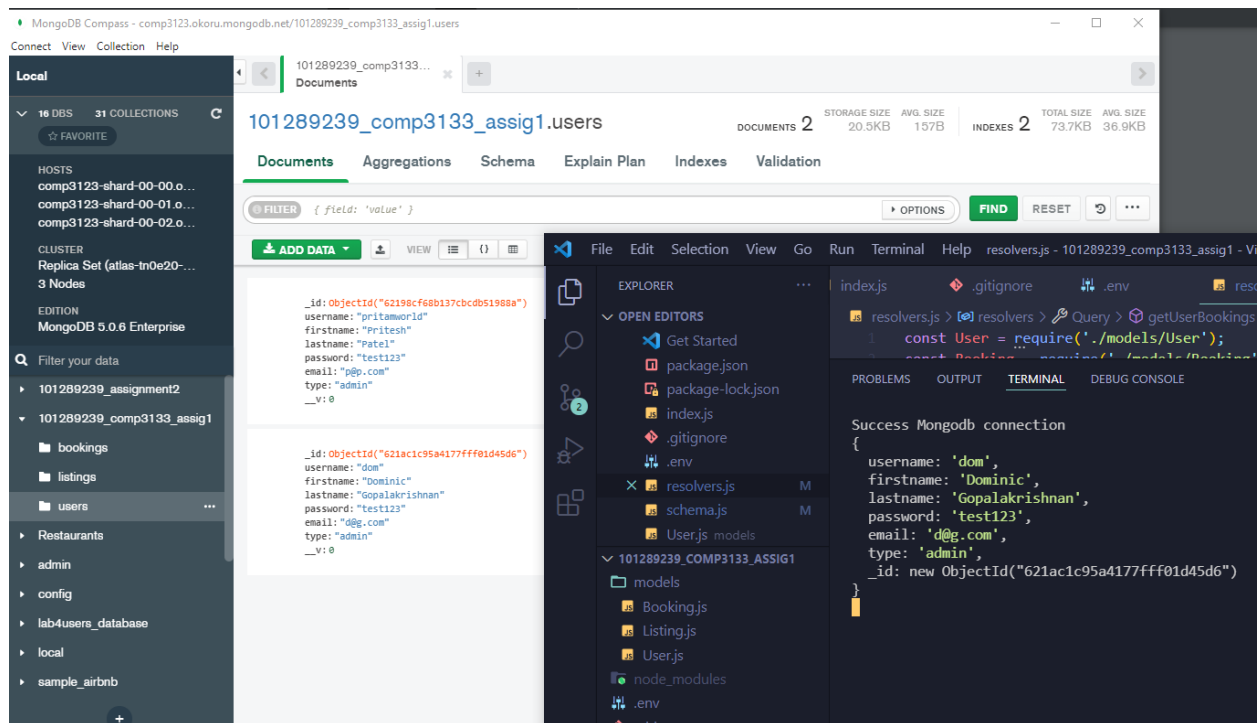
MongoDB Compass - comp3123.okoru.mongodb.net/101289239_comp3133_assig1.users

Connect View Collection Help

Local

16 DBS 31 COLLECTIONS

☆ FAVORITE

HOSTS
comp3123-shard-00-00.o...
comp3123-shard-00-01.o...
comp3123-shard-00-02.o...

CLUSTER
Replica Set (atlas-tn0e20-...
3 Nodes

EDITION
MongoDB 5.0.6 Enterprise

Filter your data

101289239_assignment2
101289239_comp3133_assig1
bookings
listings
users
Restaurants
admin
config
lab4users_database
local
sample_airbnb

101289239_comp3133...
Documents

101289239_comp3133_assig1.users

DOCUMENTS 2 STORAGE SIZE 20.5KB AVG. SIZE 157B INDEXES 2 TOTAL SIZE 73.7KB AVG. SIZE 36.9KB

Documents Aggregations Schema Explain Plan Indexes Validation

FILTER { field: 'value' } OPTIONS FIND RESET

ADD DATA VIEW

_id: ObjectId("62198cf68b137cbcdb51988a")
username: "pritamworld"
firstname: "Pritesh"
lastname: "Patel"
password: "test123"
email: "p@p.com"
type: "admin"
__v: 0

_id: ObjectId("621ac1c95a4177fff01d45d6")
username: "dom"
firstname: "Dominic"
lastname: "Gopalakrishnan"
password: "test123"
email: "d@g.com"
type: "admin"
__v: 0

File Edit Selection View Go Run Terminal Help resolvers.js - 101289239_comp3133_assig1 - Vi

EXPLORER
OPEN EDITORS
Get Started
package.json
package-lock.json
index.js
.gitignore
.env
resolvers.js M
schema.js M
User.js models
101289239_COMP3133_ASSIG1
models
Booking.js
Listing.js
User.js
node_modules
.env

index.js .gitignore .env reso

resolvers.js > resolvers > Query > getUserBookings
1 const User = require('./models/User');

PROBLEMS OUTPUT TERMINAL DEBUG CONSOLE

Success Mongodb connection
{
  username: 'dom',
  firstname: 'Dominic',
  lastname: 'Gopalakrishnan',
  password: 'test123',
  email: 'd@g.com',
  type: 'admin',
  _id: new ObjectId("621ac1c95a4177fff01d45d6")
}